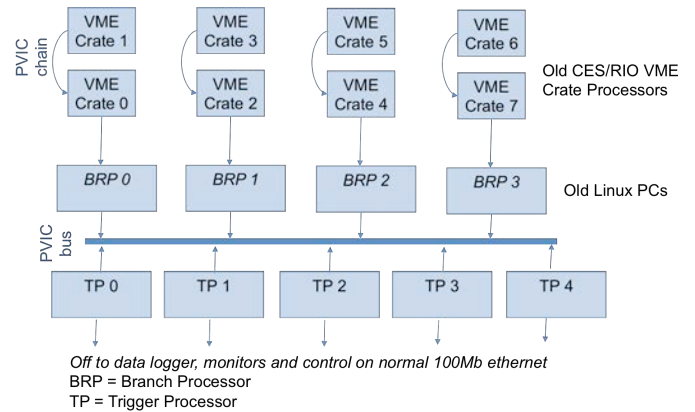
PVIC chain

VME Crate 1

VME Crate 0

VME Crate 3

VME Crate 2

VME Crate 5

VME Crate 4

VME Crate 6

VME Crate 7

Old CES/RIO VME Crate Processors

BRP 0

BRP 1

BRP 2

BRP 3

Old Linux PCs

PVIC bus

TP 0

TP 1

TP 2

TP 3

TP 4

Off to data logger, monitors and control on normal 100Mb ethernet
BRP = Branch Processor
TP = Trigger Processor